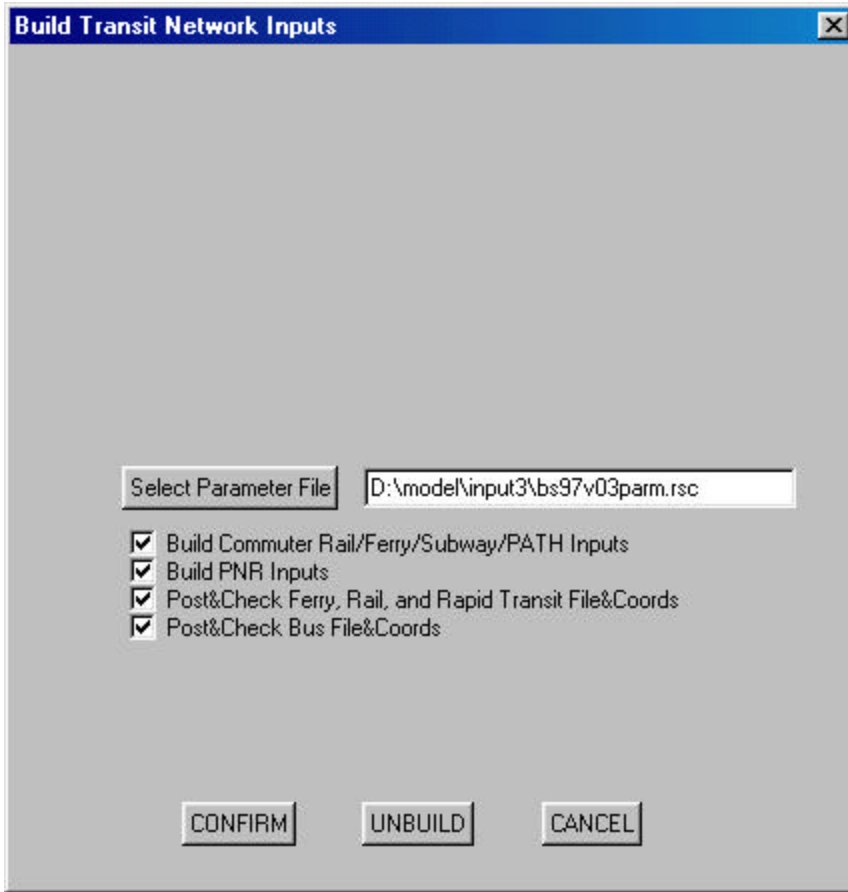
Build Transit Network Inputs

Select Parameter File D:\model\input3\bs97v03parm.rsc

Build Commuter Rail/Ferry/Subway/PATH Inputs
Build PNR Inputs
Post&Check Ferry, Rail, and Rapid Transit File&Coords
Post&Check Bus File&Coords

CONFIRM UNBUILD CANCEL